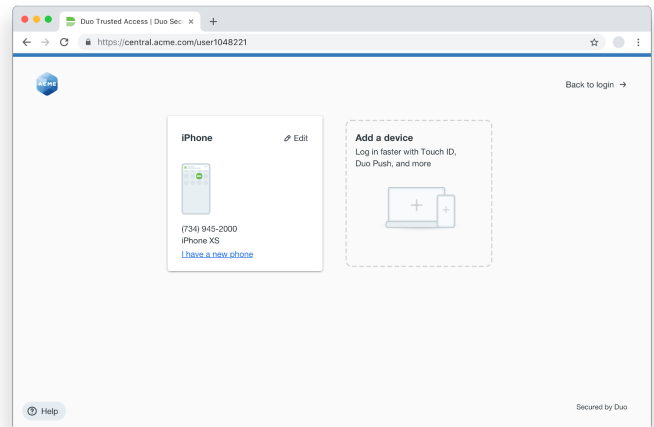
Duo Trusted Access | Duo Sec ×
+
https://central.acme.com/user1048221

ACME

Back to login →

iPhone
Edit

(734) 945-2000
iPhone XS
I have a new phone

Add a device
Log in faster with Touch ID, Duo Push, and more

Help

Secured by Duo